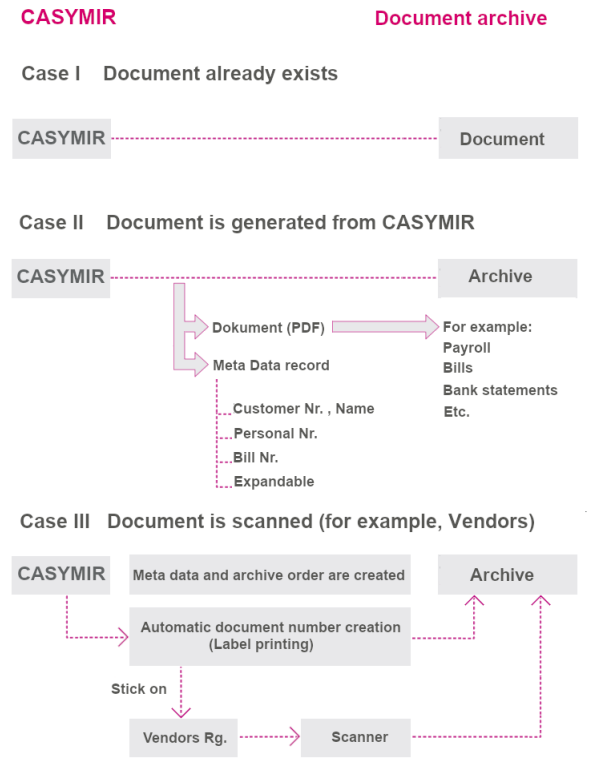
CASYMIR

Document archive

Case I Document already exists

CASYMIR

Document

Case II Document is generated from CASYMIR

CASYMIR

Archive

Dokument (PDF)

Meta Data record

For example:
Payroll
Bills
Bank statements
Etc.

Customer Nr. , Name
Personal Nr.
Bill Nr.
Expandable

Case III Document is scanned (for example, Vendors)

CASYMIR

Meta data and archive order are created

Archive

Automatic document number creation (Label printing)

Stick on

Vendors Rg.

Scanner